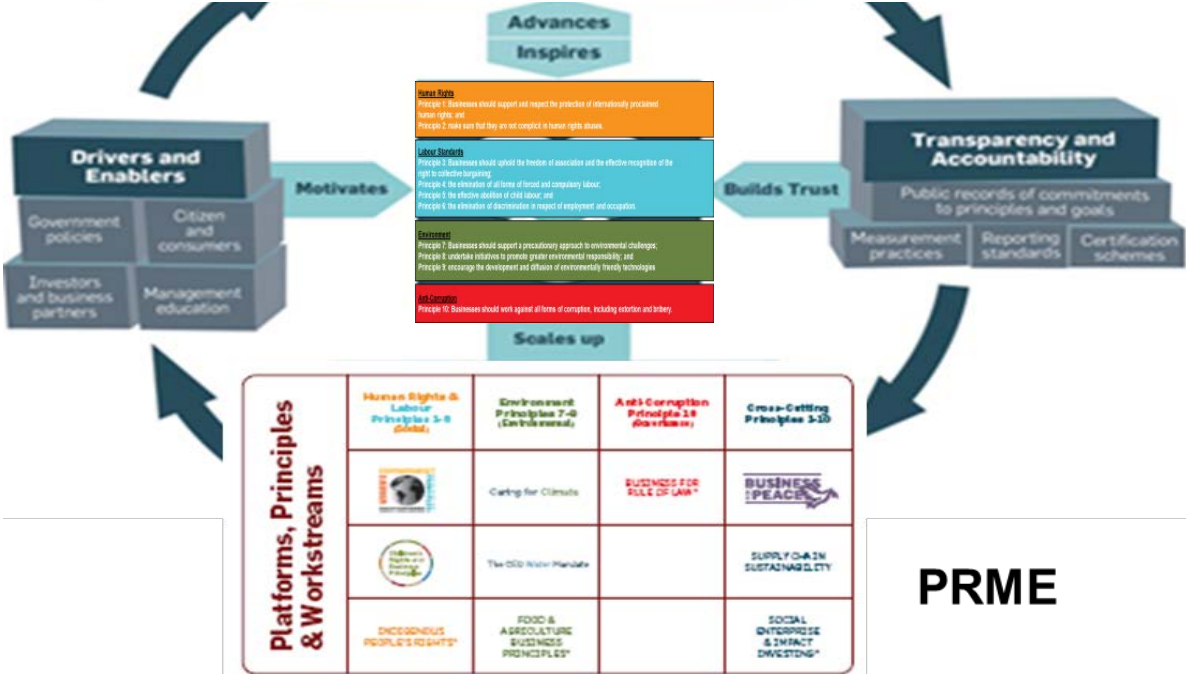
Advances

Inspires

Human Rights
Principle 1: Businesses should support and respect the protection of internationally proclaimed human rights; and
Principle 2: make sure that they are not complicit in human rights abuses.

Labour Standards
Principle 3: Businesses should uphold the freedom of association and the effective recognition of the right to collective bargaining;
Principle 4: the elimination of all forms of forced and compulsory labour;
Principle 5: the effective abolition of child labour; and
Principle 6: the elimination of discrimination in respect of employment and occupation.

Environment
Principle 7: Businesses should support a precautionary approach to environmental challenges;
Principle 8: undertake initiatives to promote greater environmental responsibility; and
Principle 9: encourage the development and diffusion of environmentally friendly technologies

Anti-Corruption
Principle 10: Businesses should work against all forms of corruption, including extortion and bribery.

Drivers and Enablers

Government policies

Citizen and consumers

Investors and business partners

Management education

Motivates

Builds Trust

Transparency and Accountability

Public records of commitments to principles and goals

Measurement practices

Reporting standards

Certification schemes

Scales up

Platforms, Principles & Workstreams

| Human Rights & Labour Principles 1-6 (Social) | Environment Principles 7-9 (Environmental) | Anti-Corruption Principle 10 (Governance) | Cross-Cutting Principles 1-10 |
|---|---|---|---|
| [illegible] | Caring for Climate | BUSINESS FOR RULE OF LAW* | BUSINESS FOR PEACE |
| Children's Rights and Business Principles | The CEO Water Mandate | | SUPPLY CHAIN SUSTAINABILITY |
| INDIGENOUS PEOPLE'S RIGHTS* | FOOD & AGRICULTURE BUSINESS PRINCIPLES* | | SOCIAL ENTERPRISE & IMPACT INVESTING* |

PRME